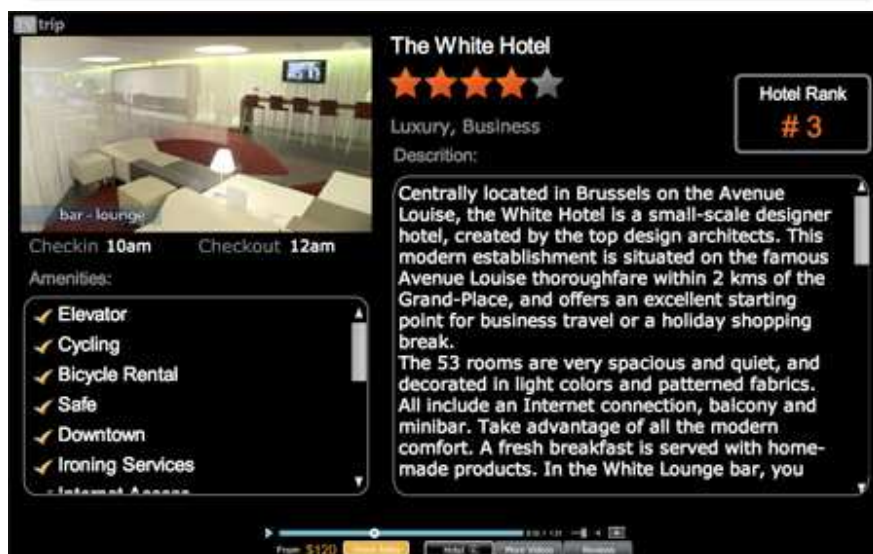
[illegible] trip

bar - lounge

Checkin 10am Checkout 12am

Amenities:

Elevator
Cycling
Bicycle Rental
Safe
Downtown
Ironing Services
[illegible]

The White Hotel

Luxury, Business

Hotel Rank
# 3

Description:

Centrally located in Brussels on the Avenue Louise, the White Hotel is a small-scale designer hotel, created by the top design architects. This modern establishment is situated on the famous Avenue Louise thoroughfare within 2 kms of the Grand-Place, and offers an excellent starting point for business travel or a holiday shopping break.
The 53 rooms are very spacious and quiet, and decorated in light colors and patterned fabrics. All include an Internet connection, balcony and minibar. Take advantage of all the modern comfort. A fresh breakfast is served with home-made products. In the White Lounge bar, you

From: $120 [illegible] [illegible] More Videos Reviews